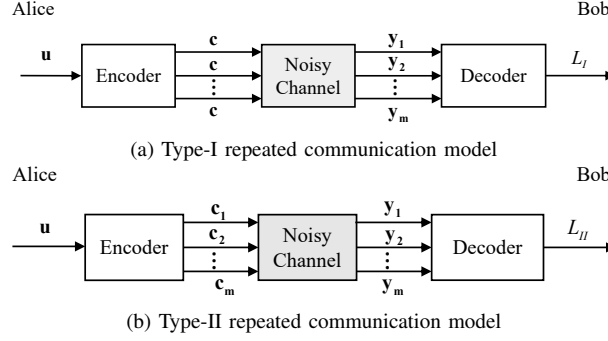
Alice

Bob

u

Encoder

c

c

c

Noisy Channel

$\mathbf{y_1}$

$\mathbf{y_2}$

$\mathbf{y_m}$

Decoder

$L_I$

(a) Type-I repeated communication model

Alice

Bob

u

Encoder

$\mathbf{c_1}$

$\mathbf{c_2}$

$\mathbf{c_m}$

Noisy Channel

$\mathbf{y_1}$

$\mathbf{y_2}$

$\mathbf{y_m}$

Decoder

$L_{II}$

(b) Type-II repeated communication model